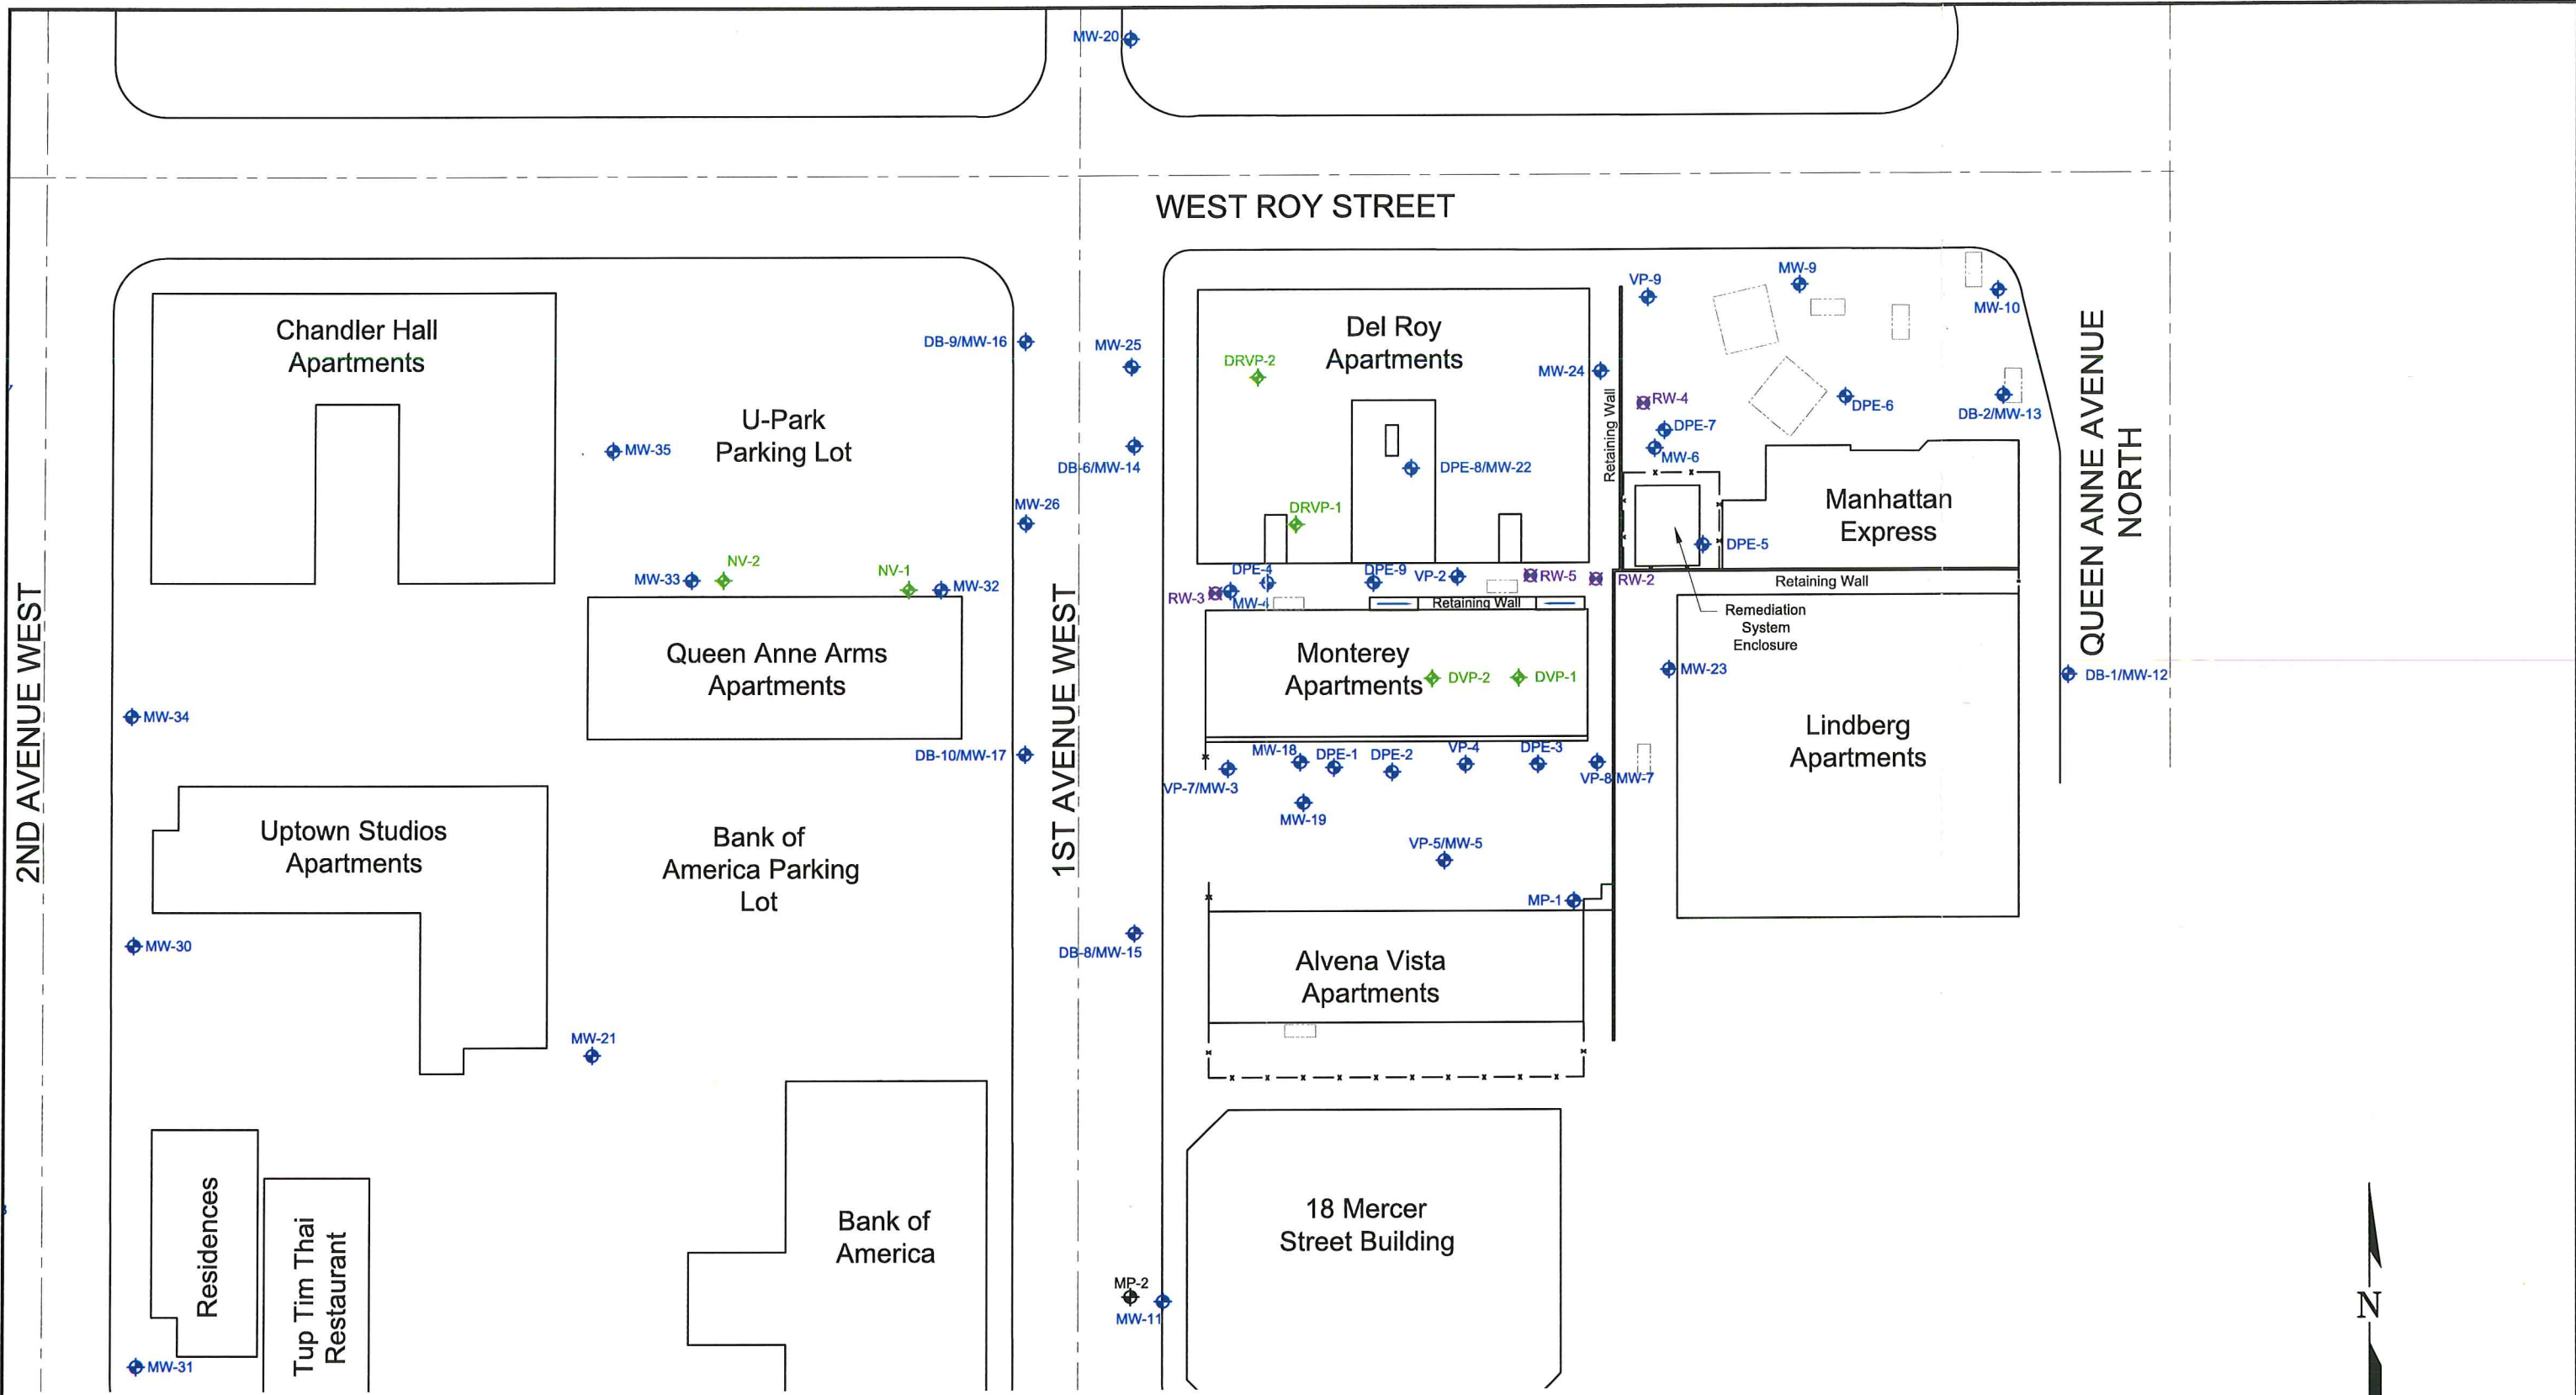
MW-20

WEST ROY STREET

Chandler Hall Apartments

U-Park Parking Lot

MW-35

DB-9/MW-16

MW-25

DB-6/MW-14

MW-26

Del Roy Apartments

DRVP-2

MW-24

DPE-8/MW-22

DRVP-1

VP-9

MW-9

MW-10

Retaining Wall

RW-4

DPE-7

MW-6

DPE-6

DB-2/MW-13

Manhattan Express

DPE-5

QUEEN ANNE AVENUE NORTH

MW-33

NV-2

NV-1

MW-32

Queen Anne Arms Apartments

DPE-4

RW-3

MW-4

DPE-9

VP-2

RW-5

RW-2

Retaining Wall

Retaining Wall

Remediation System Enclosure

Monterey Apartments

DVP-2

DVP-1

MW-23

DB-1/MW-12

Lindberg Apartments

MW-34

DB-10/MW-17

1ST AVENUE WEST

MW-18

DPE-1

DPE-2

VP-4

DPE-3

VP-7/MW-3

VP-8

MW-7

MW-19

VP-5/MW-5

2ND AVENUE WEST

Uptown Studios Apartments

Bank of America Parking Lot

MW-30

DB-8/MW-15

MP-1

Alvena Vista Apartments

MW-21

Residences

Tup Tim Thai Restaurant

Bank of America

MP-2

MW-11

18 Mercer Street Building

MW-31

N